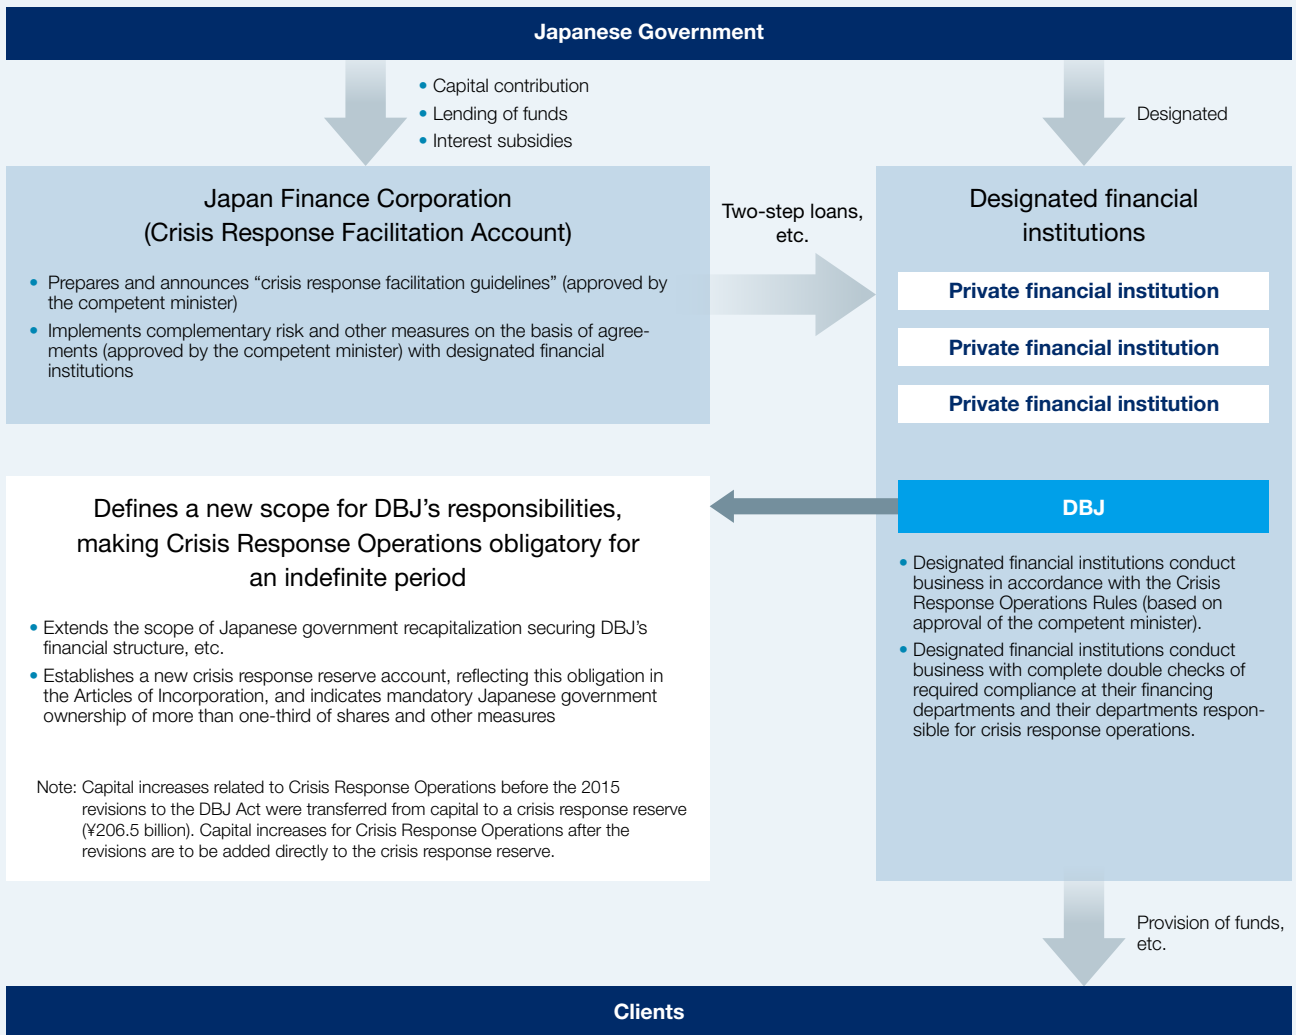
Japanese Government

• Capital contribution
• Lending of funds
• Interest subsidies

Designated

Japan Finance Corporation
(Crisis Response Facilitation Account)

• Prepares and announces “crisis response facilitation guidelines” (approved by the competent minister)
• Implements complementary risk and other measures on the basis of agreements (approved by the competent minister) with designated financial institutions

Two-step loans, etc.

Designated financial institutions

Private financial institution

Private financial institution

Private financial institution

DBJ

• Designated financial institutions conduct business in accordance with the Crisis Response Operations Rules (based on approval of the competent minister).
• Designated financial institutions conduct business with complete double checks of required compliance at their financing departments and their departments responsible for crisis response operations.

Defines a new scope for DBJ’s responsibilities, making Crisis Response Operations obligatory for an indefinite period

• Extends the scope of Japanese government recapitalization securing DBJ’s financial structure, etc.
• Establishes a new crisis response reserve account, reflecting this obligation in the Articles of Incorporation, and indicates mandatory Japanese government ownership of more than one-third of shares and other measures

Note: Capital increases related to Crisis Response Operations before the 2015 revisions to the DBJ Act were transferred from capital to a crisis response reserve (¥206.5 billion). Capital increases for Crisis Response Operations after the revisions are to be added directly to the crisis response reserve.

Provision of funds, etc.

Clients